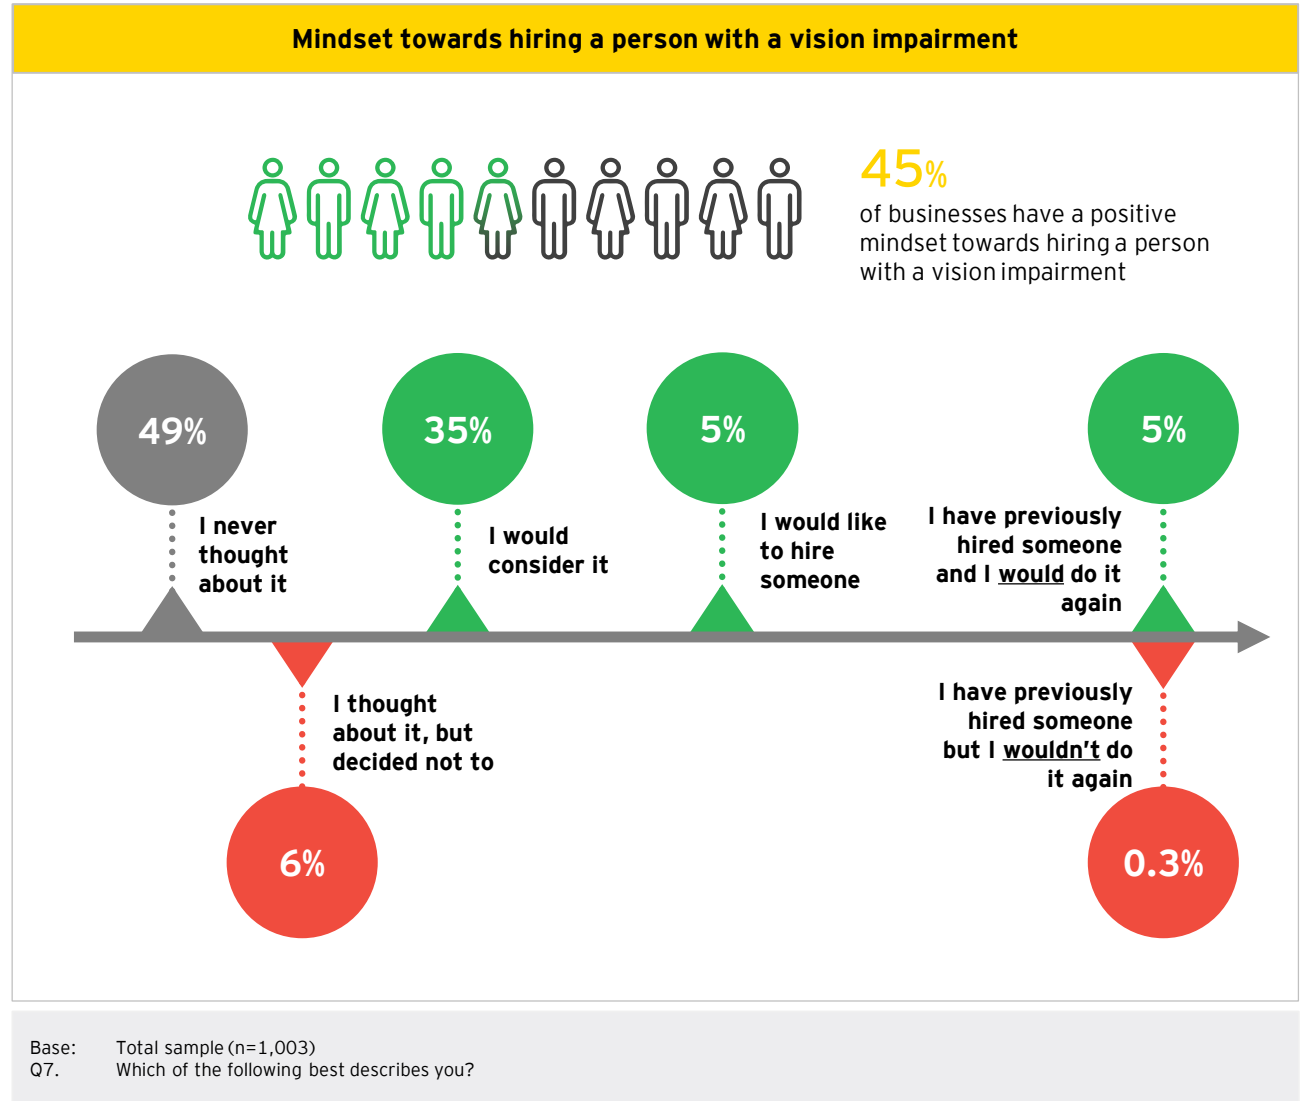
Mindset towards hiring a person with a vision impairment

45%
of businesses have a positive mindset towards hiring a person with a vision impairment

49%
I never thought about it

35%
I would consider it

5%
I would like to hire someone

5%
I have previously hired someone and I would do it again

I thought about it, but decided not to
6%

I have previously hired someone but I wouldn't do it again
0.3%

Base: Total sample (n=1,003)
Q7. Which of the following best describes you?